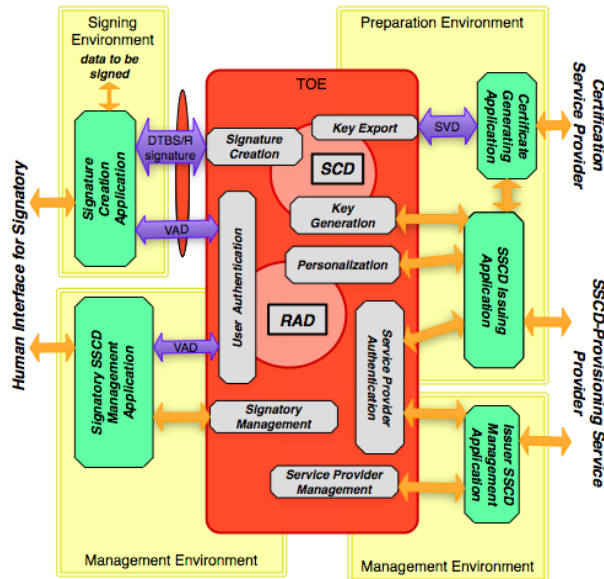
Signing Environment

data to be signed

Preparation Environment

Certification Service Provider

TOE

Signature Creation Application

DTBS/R signature

Signature Creation

Key Export

SVD

Certificate Generating Application

SCD

Human Interface for Signatory

VAD

Key Generation

User Authentication

Personalization

SSCD Issuing Application

SSCD-Provisioning Service Provider

RAD

Signatory SSCD Management Application

VAD

Service Provider Authentication

Signatory Management

Issuer SSCD Management Application

Service Provider Management

Management Environment

Management Environment